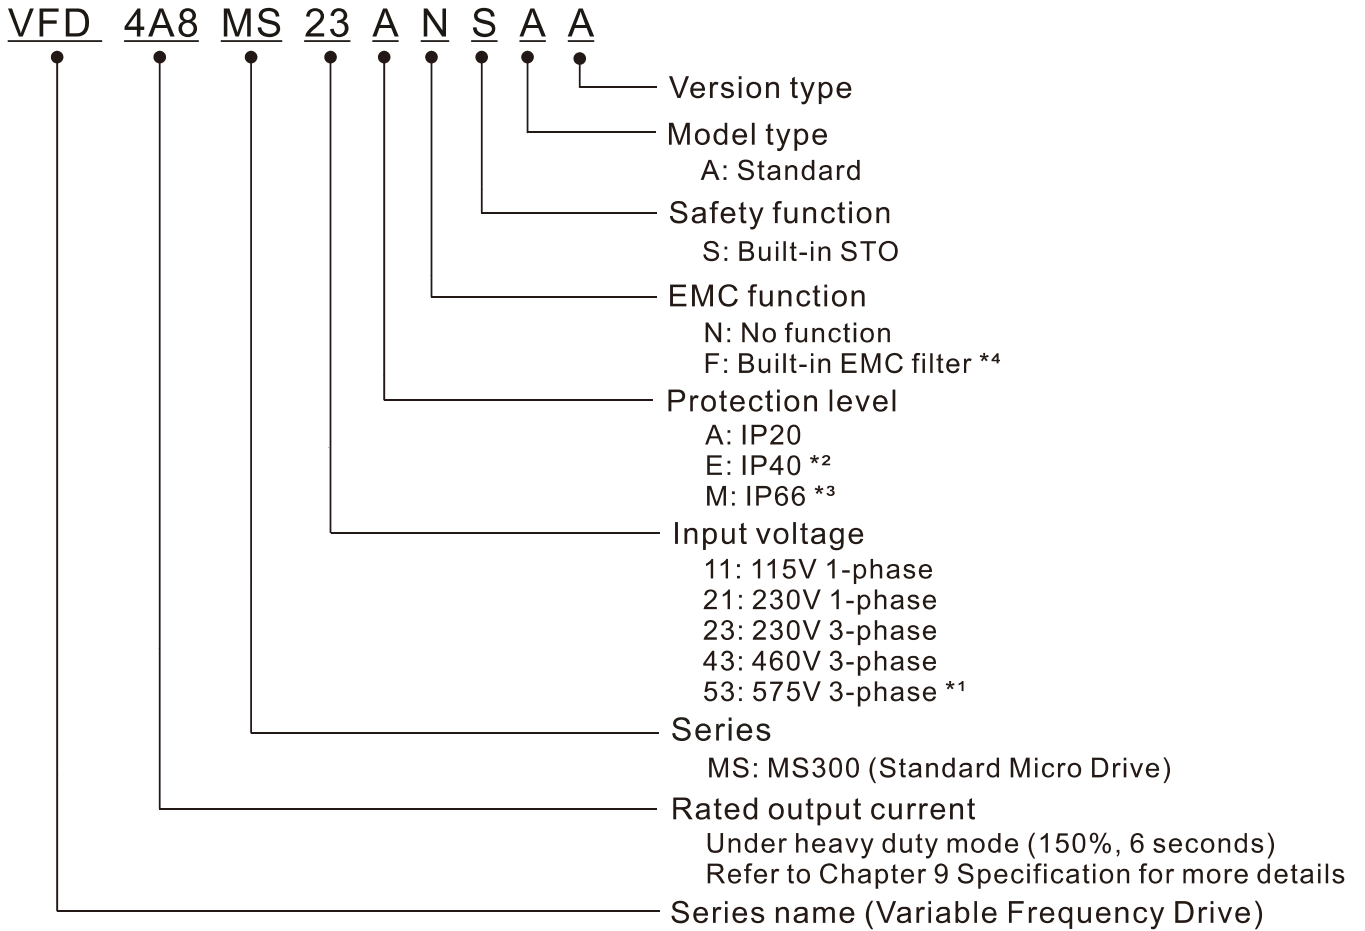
VFD 4A8 MS 23 A N S A A

Version type

Model type
A: Standard

Safety function
S: Built-in STO

EMC function
N: No function
F: Built-in EMC filter *⁴

Protection level
A: IP20
E: IP40 *²
M: IP66 *³

Input voltage
11: 115V 1-phase
21: 230V 1-phase
23: 230V 3-phase
43: 460V 3-phase
53: 575V 3-phase *¹

Series
MS: MS300 (Standard Micro Drive)

Rated output current
Under heavy duty mode (150%, 6 seconds)
Refer to Chapter 9 Specification for more details

Series name (Variable Frequency Drive)